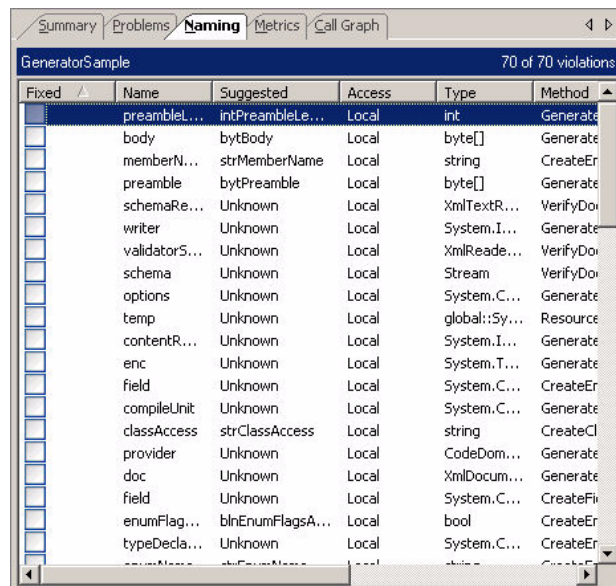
Summary | Problems | Naming | Metrics | Call Graph

GeneratorSample 70 of 70 violations

| Fixed | Name | Suggested | Access | Type | Method |
|---|---|---|---|---|---|
| | preambleL... | intPreambleLe... | Local | int | Generate |
| | body | bytBody | Local | byte[] | Generate |
| | memberN... | strMemberName | Local | string | CreateEr |
| | preamble | bytPreamble | Local | byte[] | Generate |
| | schemaRe... | Unknown | Local | XmlTextR... | VerifyDo |
| | writer | Unknown | Local | System.I... | Generate |
| | validatorS... | Unknown | Local | XmlReade... | VerifyDo |
| | schema | Unknown | Local | Stream | VerifyDo |
| | options | Unknown | Local | System.C... | Generate |
| | temp | Unknown | Local | global::Sy... | Resource |
| | contentR... | Unknown | Local | System.I... | Generate |
| | enc | Unknown | Local | System.T... | Generate |
| | field | Unknown | Local | System.C... | CreateEr |
| | compileUnit | Unknown | Local | System.C... | Generate |
| | classAccess | strClassAccess | Local | string | CreateCl |
| | provider | Unknown | Local | CodeDom... | Generate |
| | doc | Unknown | Local | XmlDocum... | Generate |
| | field | Unknown | Local | System.C... | CreateFi |
| | enumFlag... | blnEnumFlagsA... | Local | bool | CreateEr |
| | typeDecla... | Unknown | Local | System.C... | CreateEr |
| | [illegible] | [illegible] | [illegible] | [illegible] | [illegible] |